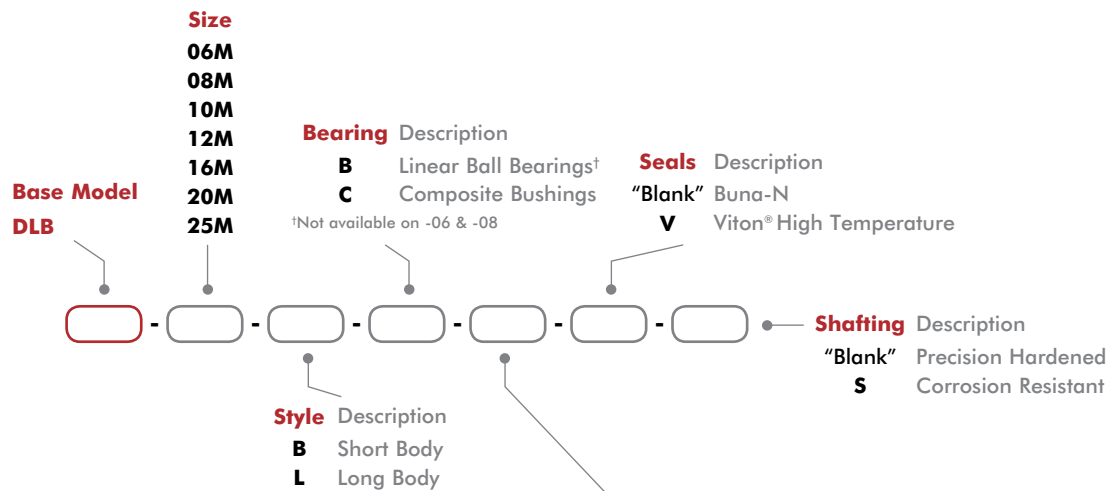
Size
06M
08M
10M
12M
16M
20M
25M

Base Model
DLB

Bearing Description
B Linear Ball Bearings†
C Composite Bushings
†Not available on -06 & -08

Seals Description
"Blank" Buna-N
V Viton® High Temperature

- - - - - -

Shafting Description
"Blank" Precision Hardened
S Corrosion Resistant

Style Description
B Short Body
L Long Body